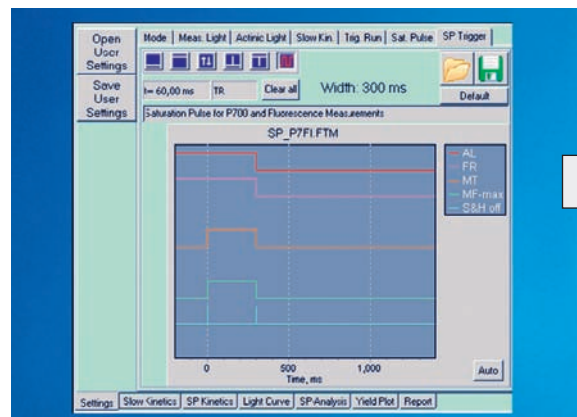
Open User Settings

Save User Settings

Mode | Meas. Light | Actinic Light | Slow Kin. | Trig. Run | Sat. Pulse | SP Trigger

t= 60,00 ms TR Clear all Width: 300 ms

Default

Saturation Pulse for P700 and Fluorescence Measurements

SP_P7FI.FTM

AL
FR
MT
MF-max
S&H off

0 500 1,000
Time, ms

Auto

Settings | Slow Kinetics | SP Kinetics | Light Curve | SP-Analysis | Yield Plot | Report